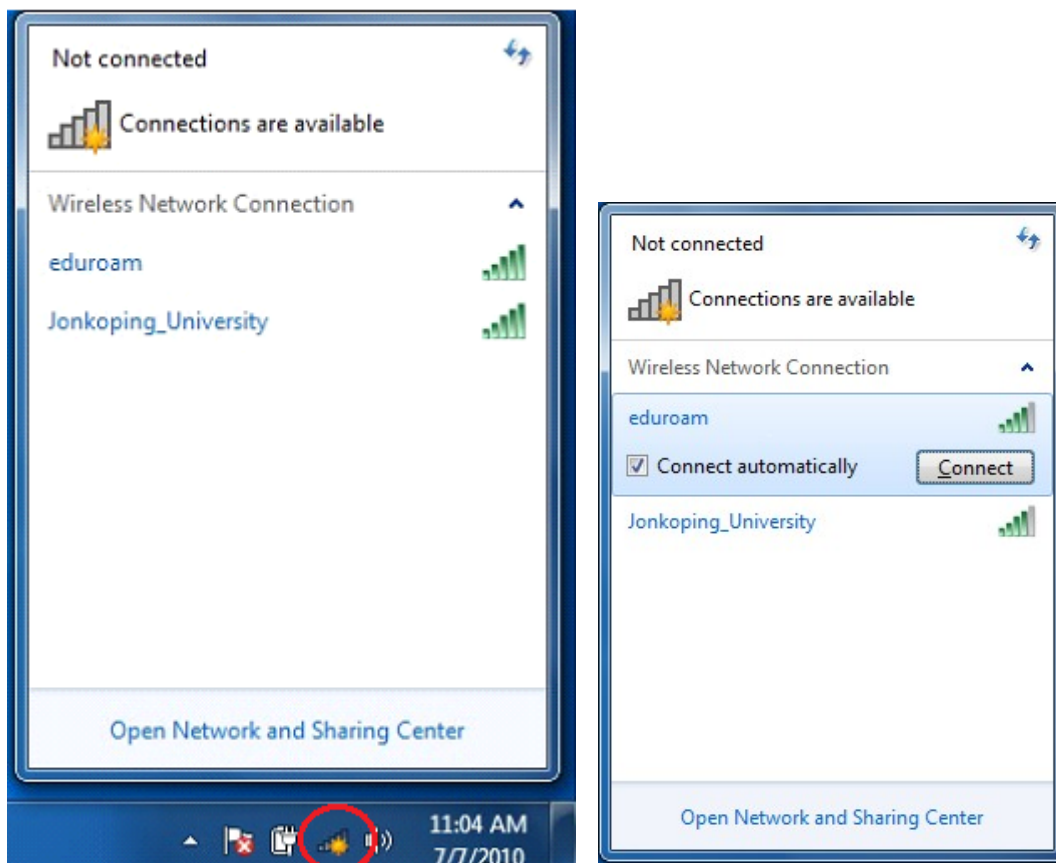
Not connected

Connections are available

Wireless Network Connection

eduroam

Jonkoping_University

Open Network and Sharing Center

11:04 AM
7/7/2010

Not connected

Connections are available

Wireless Network Connection

eduroam

Connect automatically

Connect

Jonkoping_University

Open Network and Sharing Center